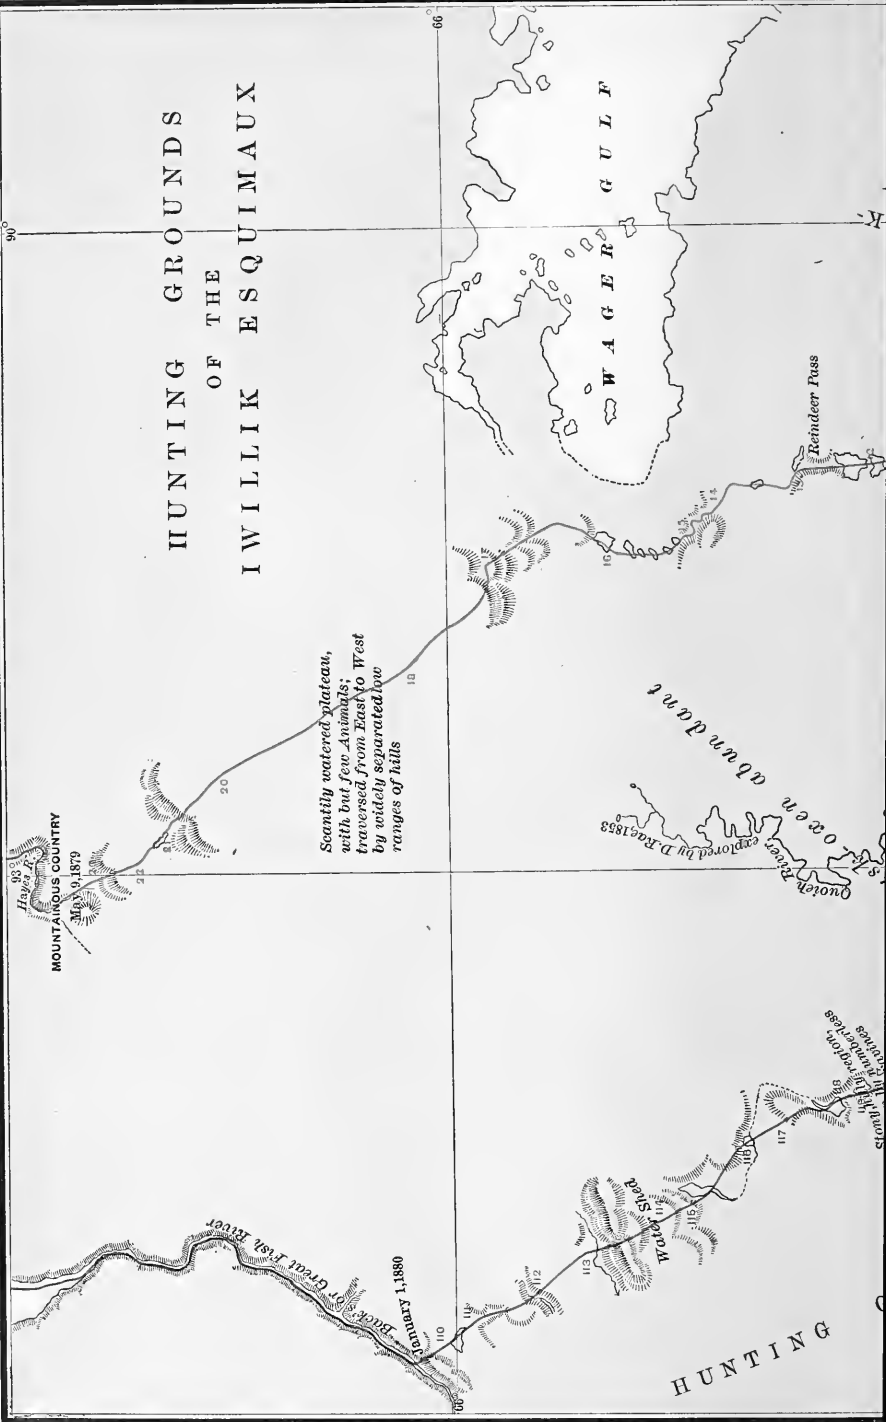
HUNTING GROUNDS
OF THE
IWILLIK ESQUIMAUX

90°

66

WAGER GULF

Reindeer Pass

Scantily watered plateau, with but few Animals; traversed from East to West by widely separated low ranges of hills

MOUNTAINOUS COUNTRY

Hayes R.

May 9, 1879

Musk-oxen abundant

Quoich River explored by D. Rae 1853

Back's or Great Fish River

January 1, 1880

Water Shed

Stony hilly region, numberless Lakes

HUNTING

93

22

20

18

16

14

110

111

112

113

114

115

116

117

118